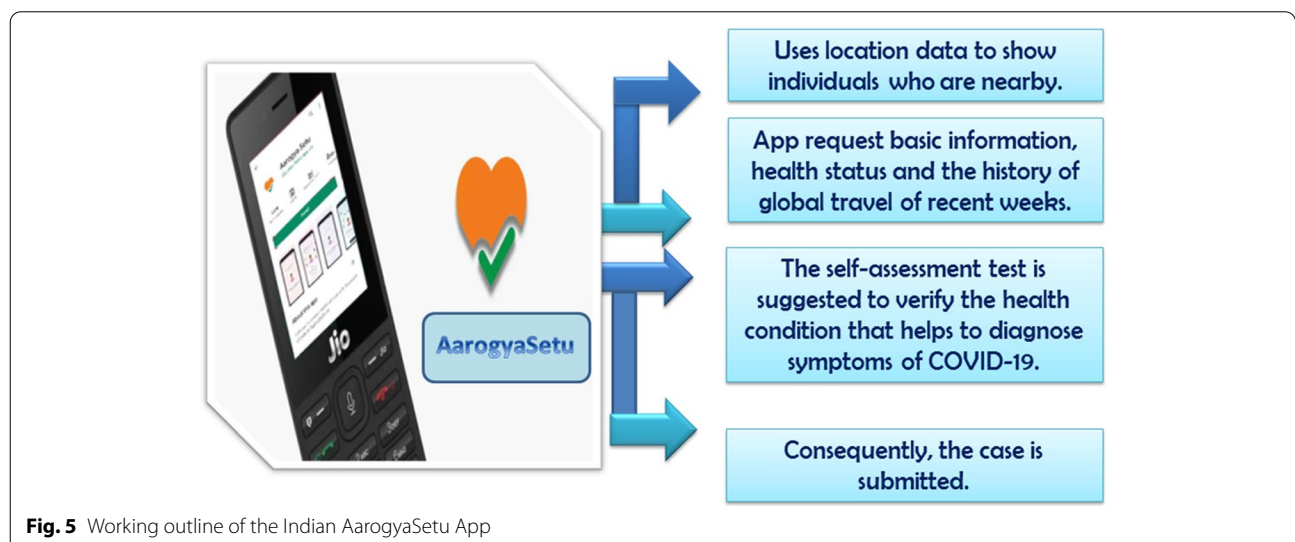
Aarogya Setu

Jio

AarogyaSetu

Uses location data to show individuals who are nearby.

App request basic information, health status and the history of global travel of recent weeks.

The self-assessment test is suggested to verify the health condition that helps to diagnose symptoms of COVID-19.

Consequently, the case is submitted.

**Fig. 5** Working outline of the Indian AarogyaSetu App